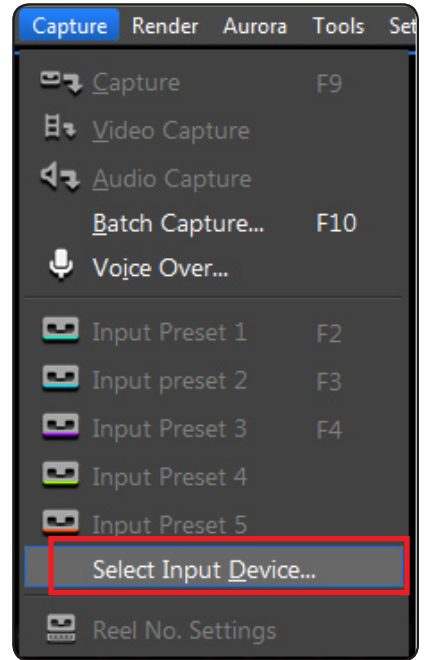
Capture Render Aurora Tools Set

Capture F9
Video Capture
Audio Capture
Batch Capture... F10
Voice Over...
Input Preset 1 F2
Input preset 2 F3
Input Preset 3 F4
Input Preset 4
Input Preset 5
Select Input Device...
Reel No. Settings